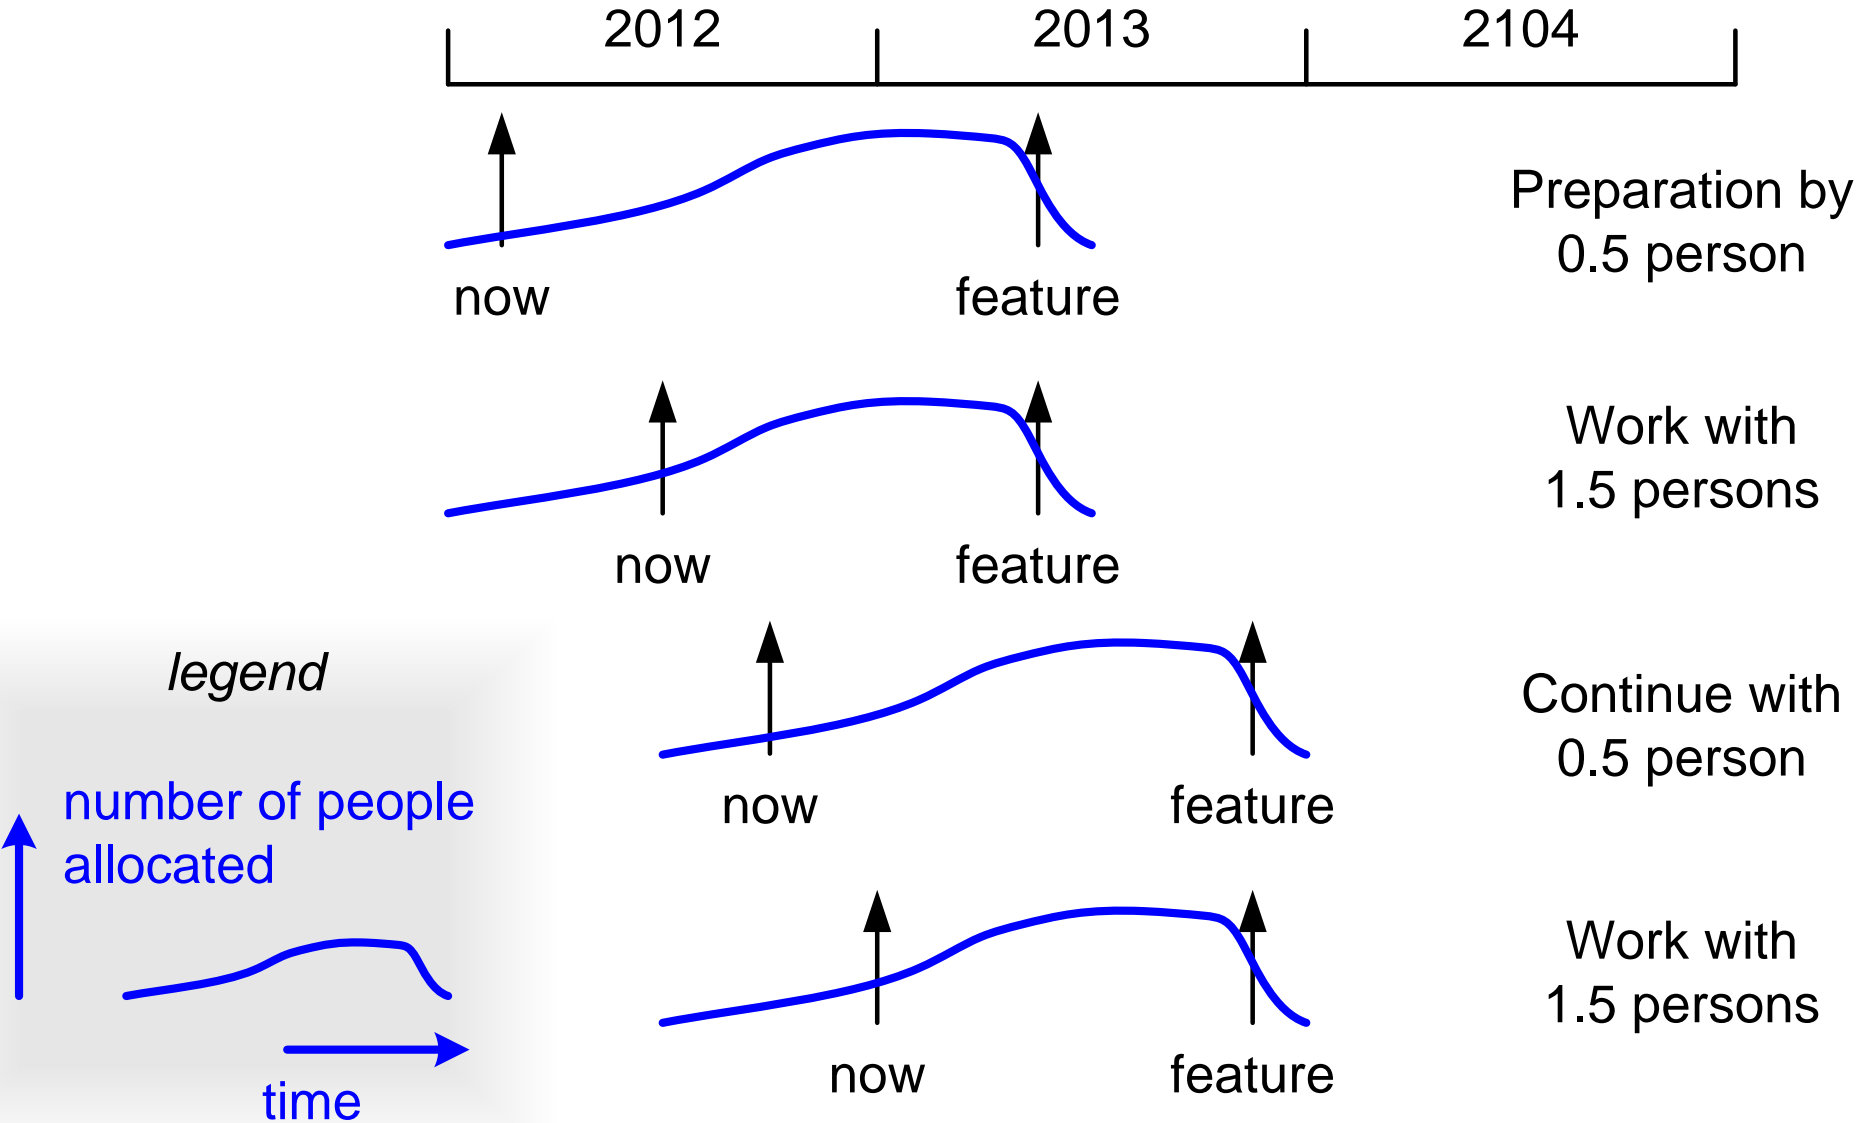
2012
2013
2104

now
feature
Preparation by 0.5 person

now
feature
Work with 1.5 persons

legend
number of people allocated
time

now
feature
Continue with 0.5 person

now
feature
Work with 1.5 persons